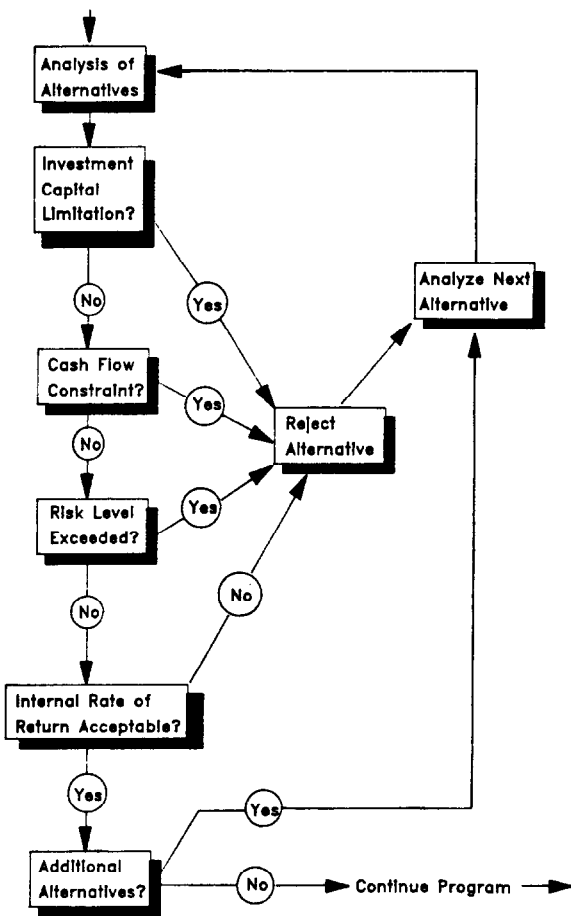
Analysis of Alternatives

Investment Capital Limitation?

Yes

No

Analyze Next Alternative

Cash Flow Constraint?

Yes

Reject Alternative

No

Risk Level Exceeded?

Yes

No

No

Internal Rate of Return Acceptable?

Yes

Yes

Additional Alternatives?

No

Continue Program